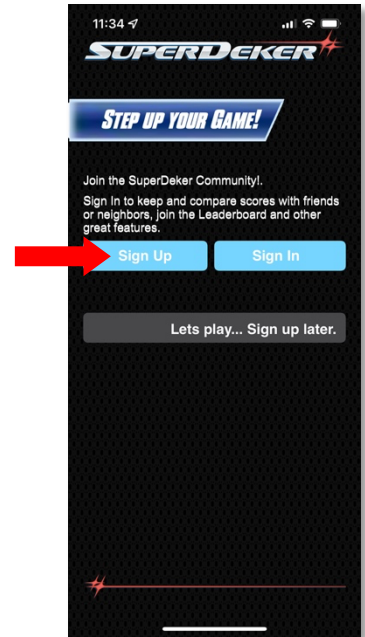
11:34

SUPERDEKER

STEP UP YOUR GAME!

Join the SuperDeker Community!.

Sign in to keep and compare scores with friends or neighbors, join the Leaderboard and other great features.

Sign Up

Sign In

Lets play... Sign up later.